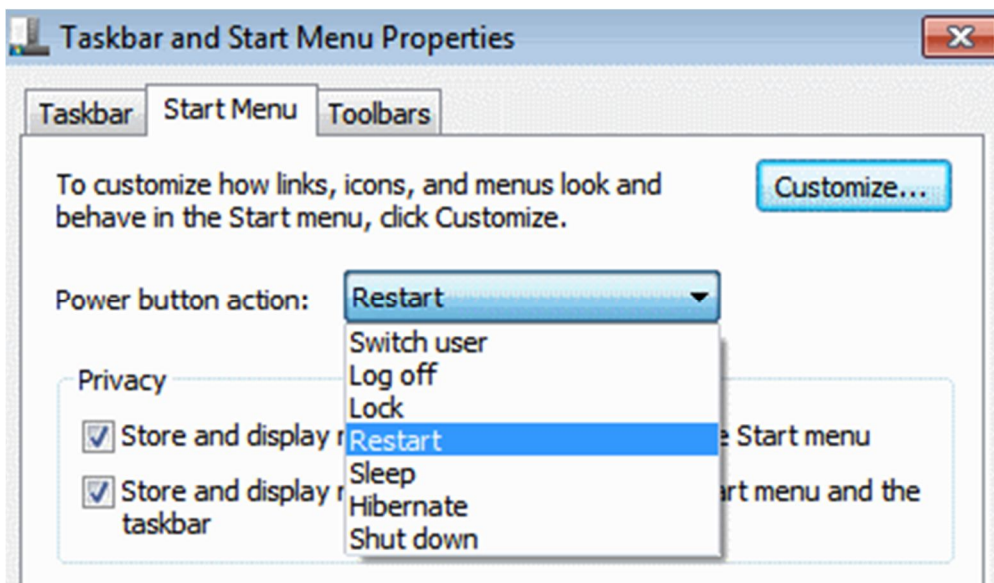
Taskbar and Start Menu Properties

Taskbar | Start Menu | Toolbars

To customize how links, icons, and menus look and behave in the Start menu, click Customize.

Customize...

Power button action: Restart

Switch user
Log off
Lock
Restart
Sleep
Hibernate
Shut down

Privacy

Store and display r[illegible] e Start menu

Store and display r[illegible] rt menu and the taskbar